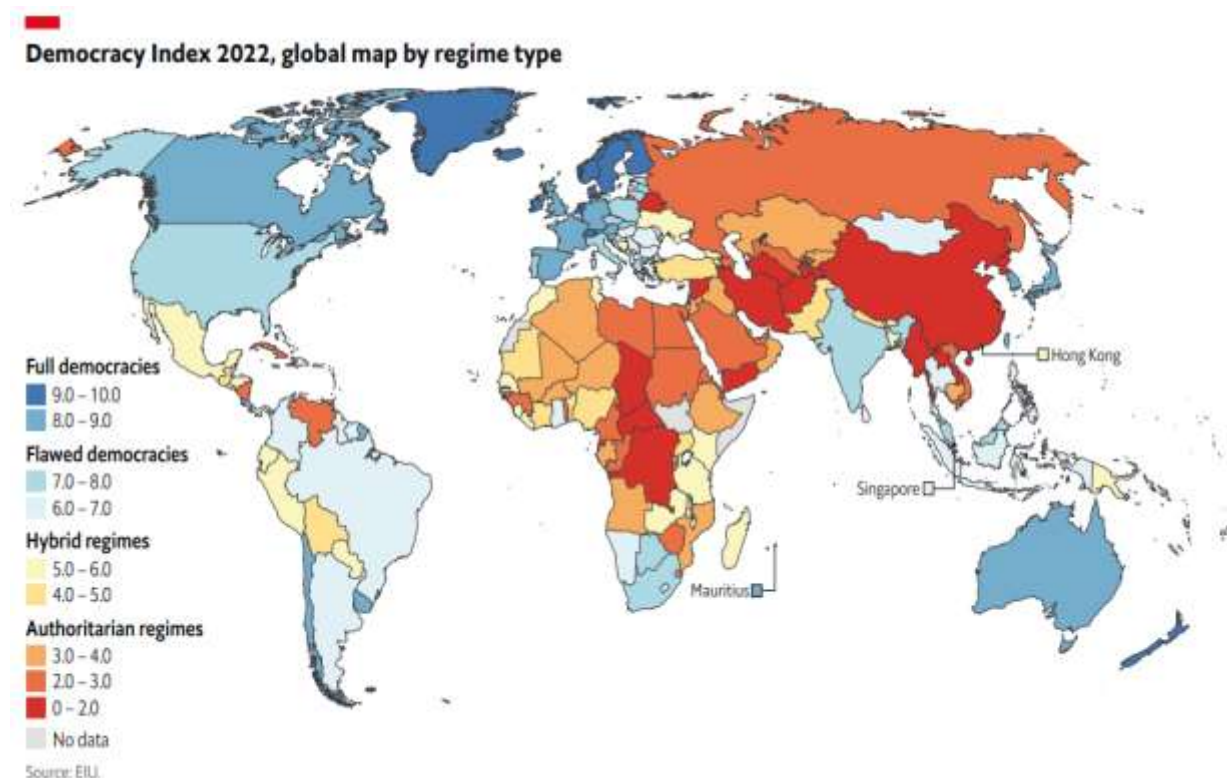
Democracy Index 2022, global map by regime type

Hong Kong

Singapore

Mauritius

Full democracies
9.0 – 10.0
8.0 – 9.0

Flawed democracies
7.0 – 8.0
6.0 – 7.0

Hybrid regimes
5.0 – 6.0
4.0 – 5.0

Authoritarian regimes
3.0 – 4.0
2.0 – 3.0
0 – 2.0
No data

Source: EIU